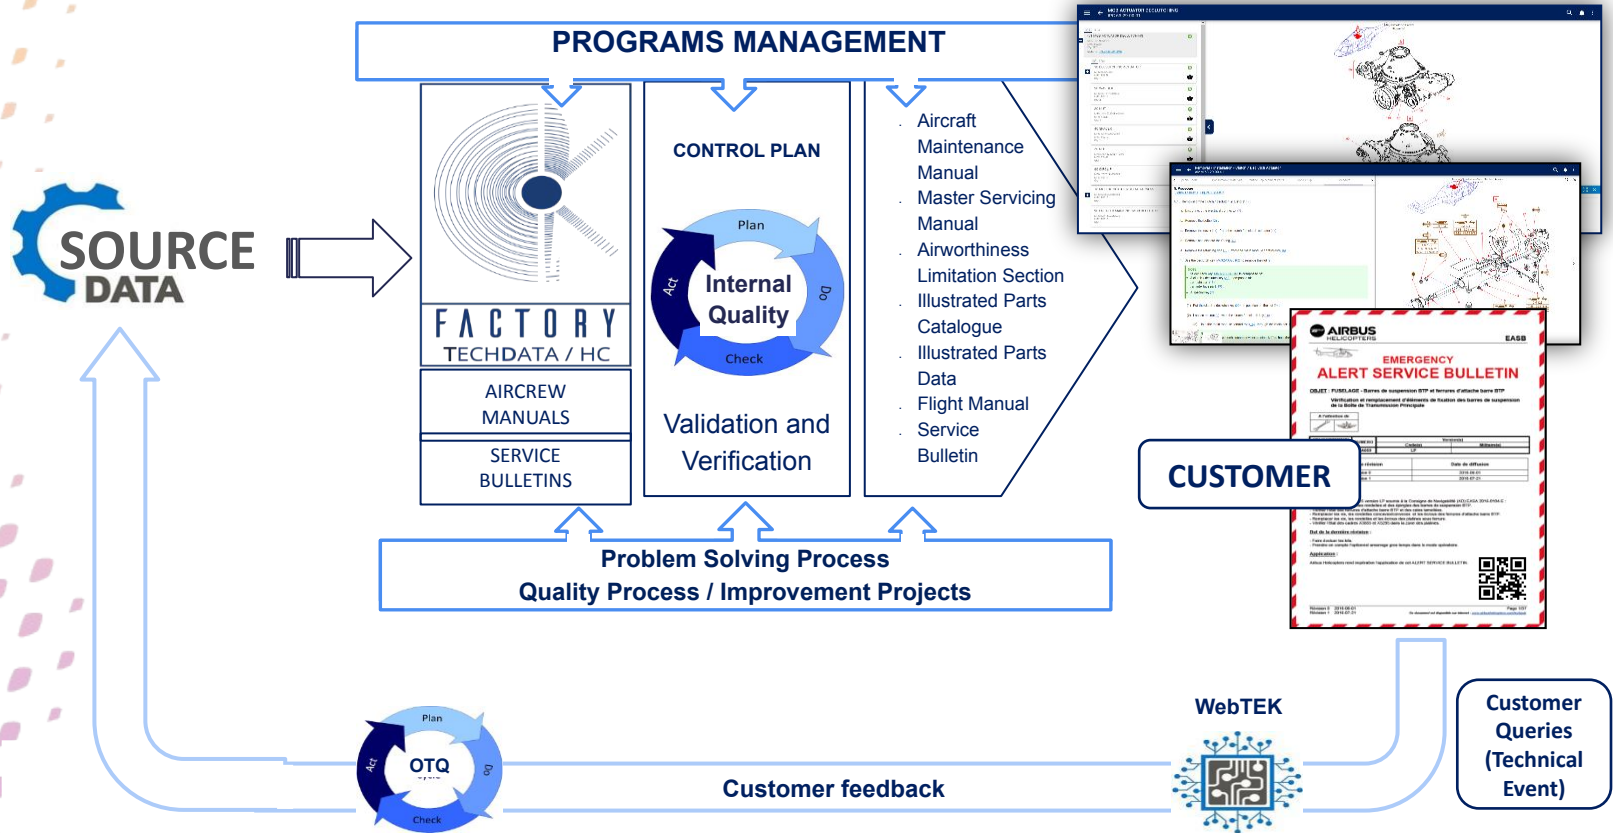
PROGRAMS MANAGEMENT

SOURCE DATA

FACTORY
TECHDATA / HC

AIRCREW MANUALS

SERVICE BULLETINS

CONTROL PLAN

Plan
Act
Internal Quality
Do
Check

Validation and Verification

Aircraft Maintenance Manual
Master Servicing Manual
Airworthiness Limitation Section
Illustrated Parts Catalogue
Illustrated Parts Data
Flight Manual
Service Bulletin

AIRBUS HELICOPTERS
EASB
EMERGENCY
ALERT SERVICE BULLETIN

CUSTOMER

Problem Solving Process
Quality Process / Improvement Projects

Plan
Act
OTQ
Do
Check

Customer feedback

WebTEK

Customer Queries (Technical Event)